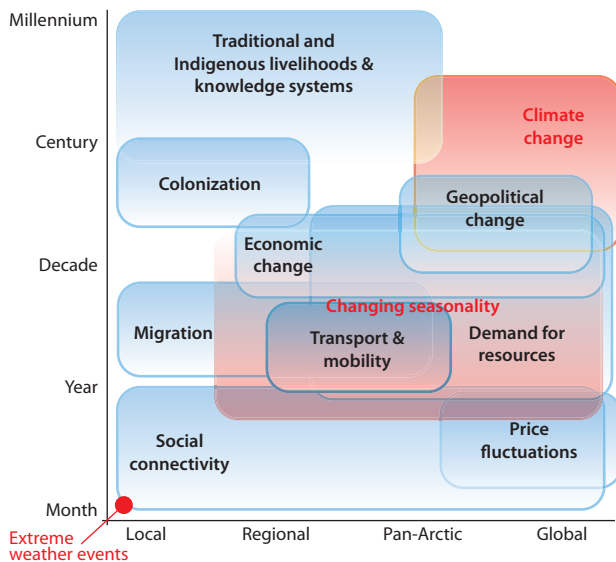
Millennium

Century

Decade

Year

Month

Traditional and Indigenous livelihoods & knowledge systems

Climate change

Colonization

Geopolitical change

Economic change

Changing seasonality

Migration

Transport & mobility

Demand for resources

Social connectivity

Price fluctuations

Extreme weather events

Local

Regional

Pan-Arctic

Global